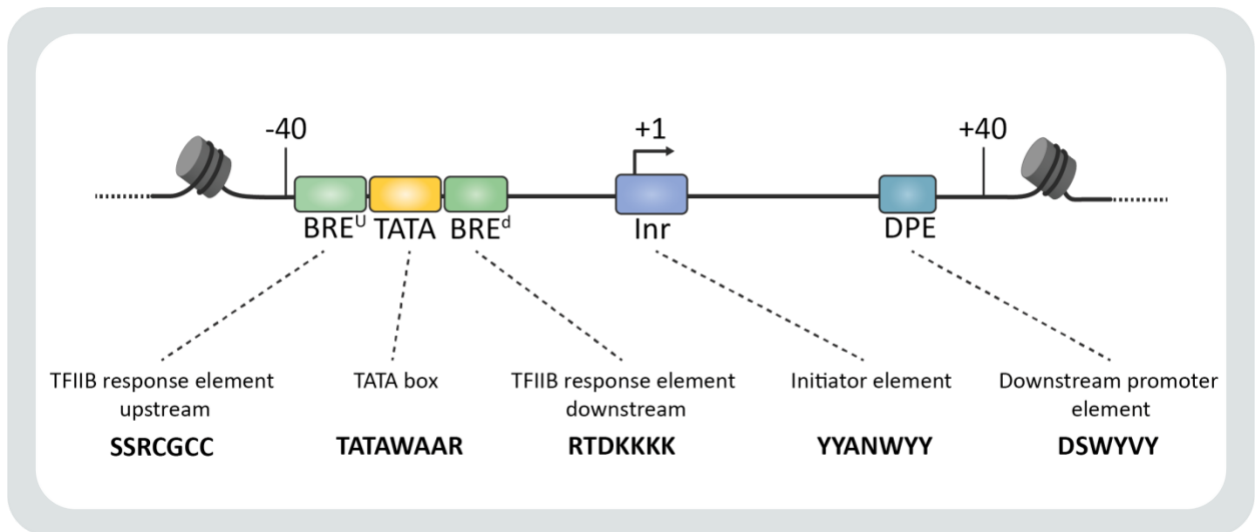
-40

+1

+40

BRE$^{U}$ TATA BRE$^{d}$

Inr

DPE

TFIIB response element upstream

**SSRCGCC**

TATA box

**TATAWAAR**

TFIIB response element downstream

**RTDKKKK**

Initiator element

**YYANWYY**

Downstream promoter element

**DSWYVY**